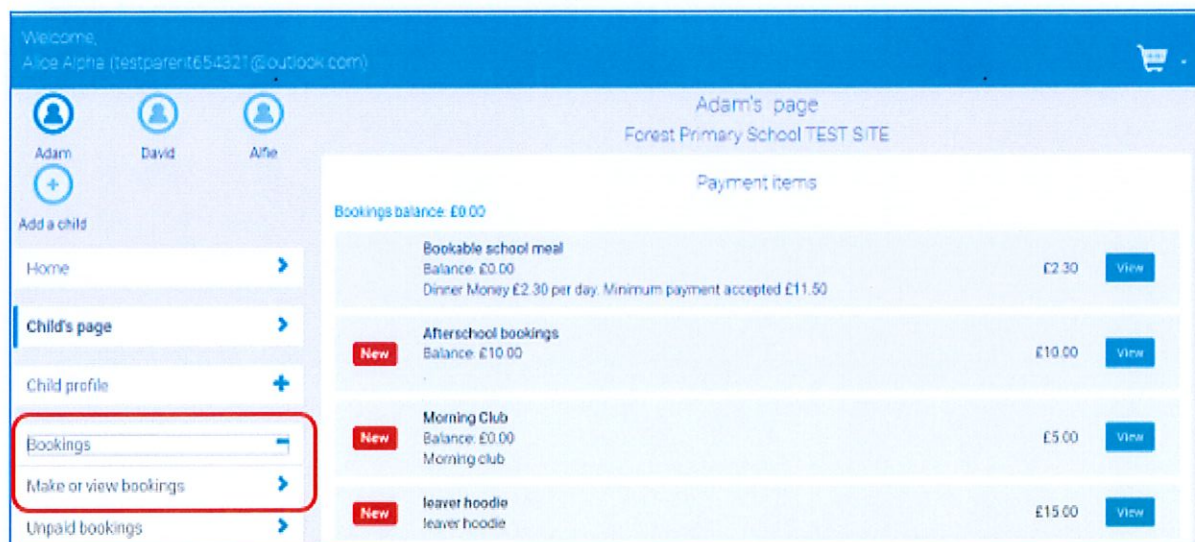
Welcome,
Alice Alpha (testparent654321@outlook.com)

Adam
David
Alfie
Add a child

Home
Child's page
Child profile
Bookings
Make or view bookings
Unpaid bookings

Adam's page
Forest Primary School TEST SITE

Payment items

Bookings balance: £0.00

Bookable school meal
Balance: £0.00
Dinner Money £2.30 per day. Minimum payment accepted £11.50
£2.30
View

New
Afterschool bookings
Balance: £10.00
£10.00
View

New
Morning Club
Balance: £0.00
Morning club
£5.00
View

New
leaver hoodie
leaver hoodie
£15.00
View